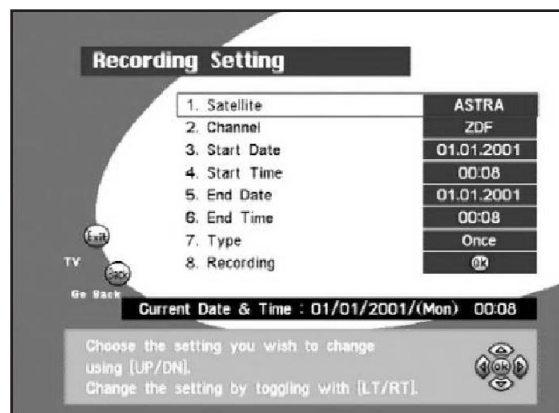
Recording Setting

| | |
|---|---|
| 1. Satellite | ASTRA |
| 2. Channel | ZDF |
| 3. Start Date | 01.01.2001 |
| 4. Start Time | 00:08 |
| 5. End Date | 01.01.2001 |
| 6. End Time | 00:08 |
| 7. Type | Once |
| 8. Recording | OK |

Exit
TV
Back
Go Back

Current Date & Time : 01/01/2001/(Mon) 00:08

Choose the setting you wish to change using [UP/DN].
Change the setting by toggling with [LT/RT].

OK